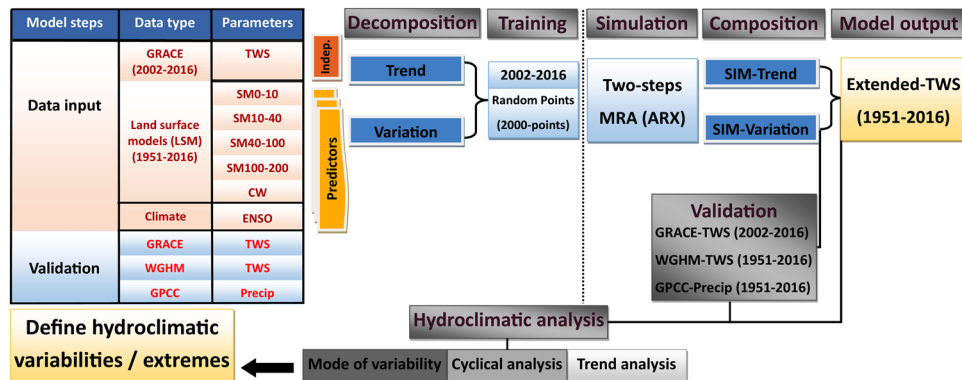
| Model steps | Data type | Parameters |
|---|---|---|
| Data input | GRACE (2002-2016) | TWS |
| | Land surface models (LSM) (1951-2016) | SM0-10 |
| | | SM10-40 |
| | | SM40-100 |
| | | SM100-200 |
| | | CW |
| | Climate | ENSO |
| Validation | GRACE | TWS |
| | WGHM | TWS |
| | GPCC | Precip |

Indep.

Predictors

Decomposition

Trend

Variation

Training

2002-2016
Random Points
(2000-points)

Simulation

Two-steps
MRA (ARX)

Composition

SIM-Trend

SIM-Variation

Model output

Extended-TWS
(1951-2016)

Validation
GRACE-TWS (2002-2016)
WGHM-TWS (1951-2016)
GPCC-Precip (1951-2016)

Hydroclimatic analysis

Define hydroclimatic variabilities / extremes

Mode of variability

Cyclical analysis

Trend analysis